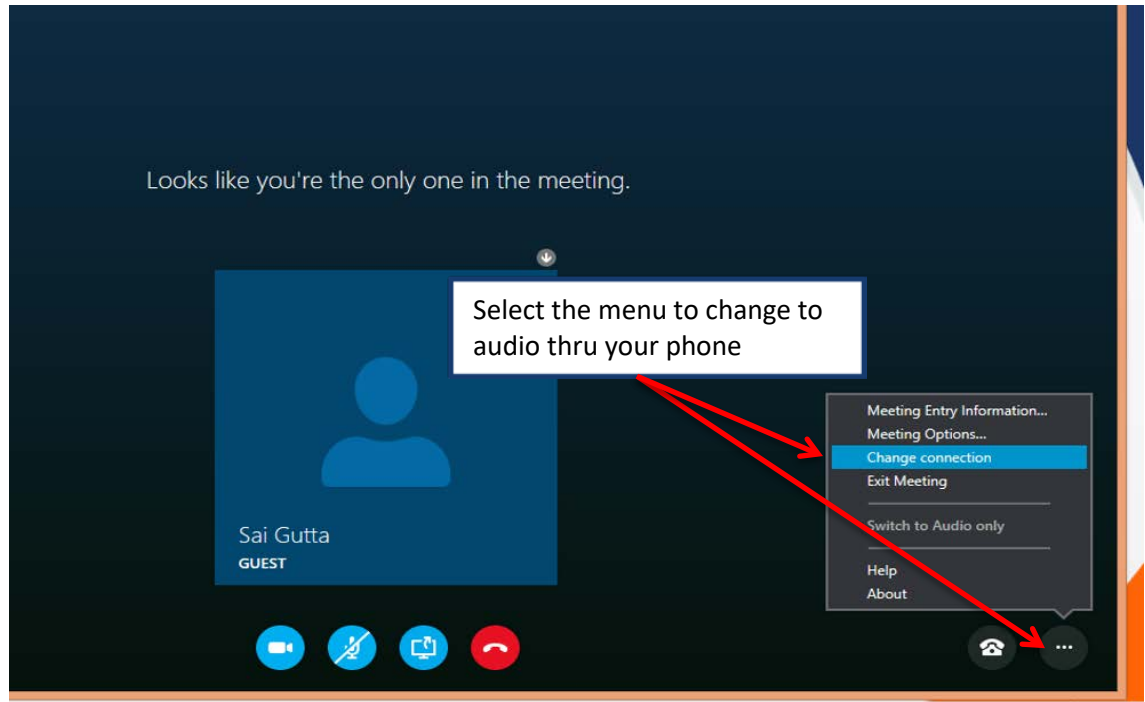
Looks like you're the only one in the meeting.

Select the menu to change to audio thru your phone

Sai Gutta
GUEST

Meeting Entry Information...
Meeting Options...
Change connection
Exit Meeting
Switch to Audio only
Help
About

...